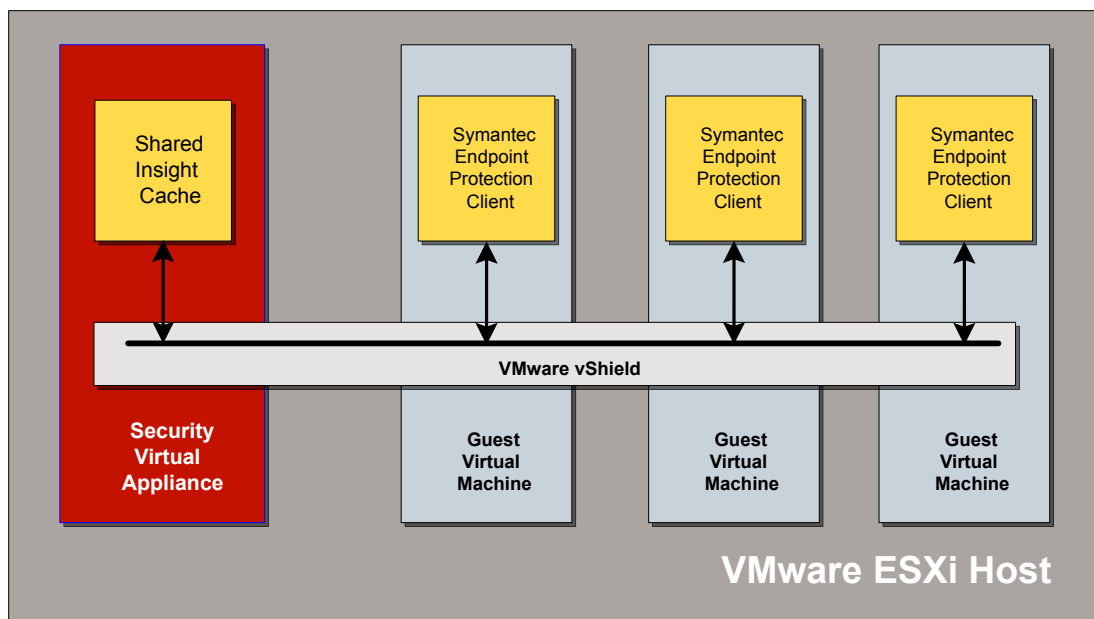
Shared Insight Cache

Symantec Endpoint Protection Client

Symantec Endpoint Protection Client

Symantec Endpoint Protection Client

VMware vShield

Security Virtual Appliance

Guest Virtual Machine

Guest Virtual Machine

Guest Virtual Machine

VMware ESXi Host